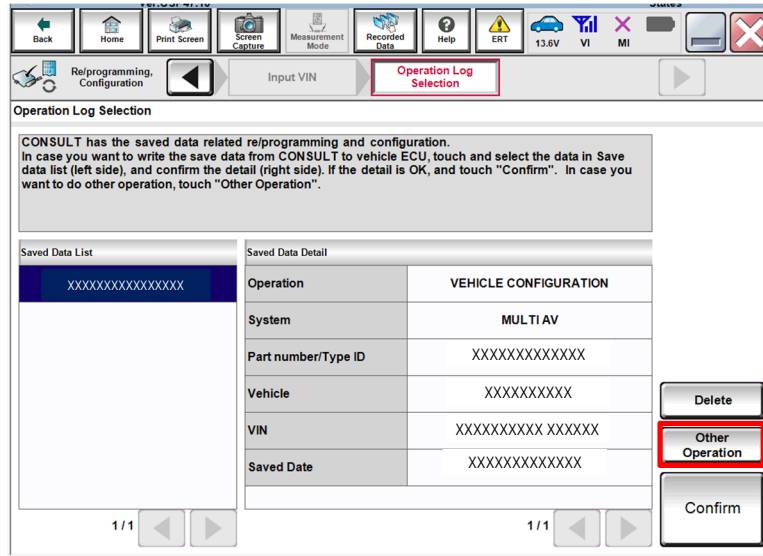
Back
Home
Print Screen
Screen Capture
Measurement Mode
Recorded Data
Help
ERT
13.6V
VI
MI

Re/programming, Configuration
Input VIN
Operation Log Selection

Operation Log Selection

CONSULT has the saved data related re/programming and configuration. In case you want to write the save data from CONSULT to vehicle ECU, touch and select the data in Save data list (left side), and confirm the detail (right side). If the detail is OK, and touch "Confirm". In case you want to do other operation, touch "Other Operation".

Saved Data List
XXXXXXXXXXXXXXXX
1/1

Saved Data Detail

| Operation | VEHICLE CONFIGURATION |
|---|---|
| System | MULTI AV |
| Part number/Type ID | XXXXXXXXXXXXX |
| Vehicle | XXXXXXXXXX |
| VIN | XXXXXXXXXX XXXXXX |
| Saved Date | XXXXXXXXXXXXX |

1/1

Delete
Other Operation
Confirm